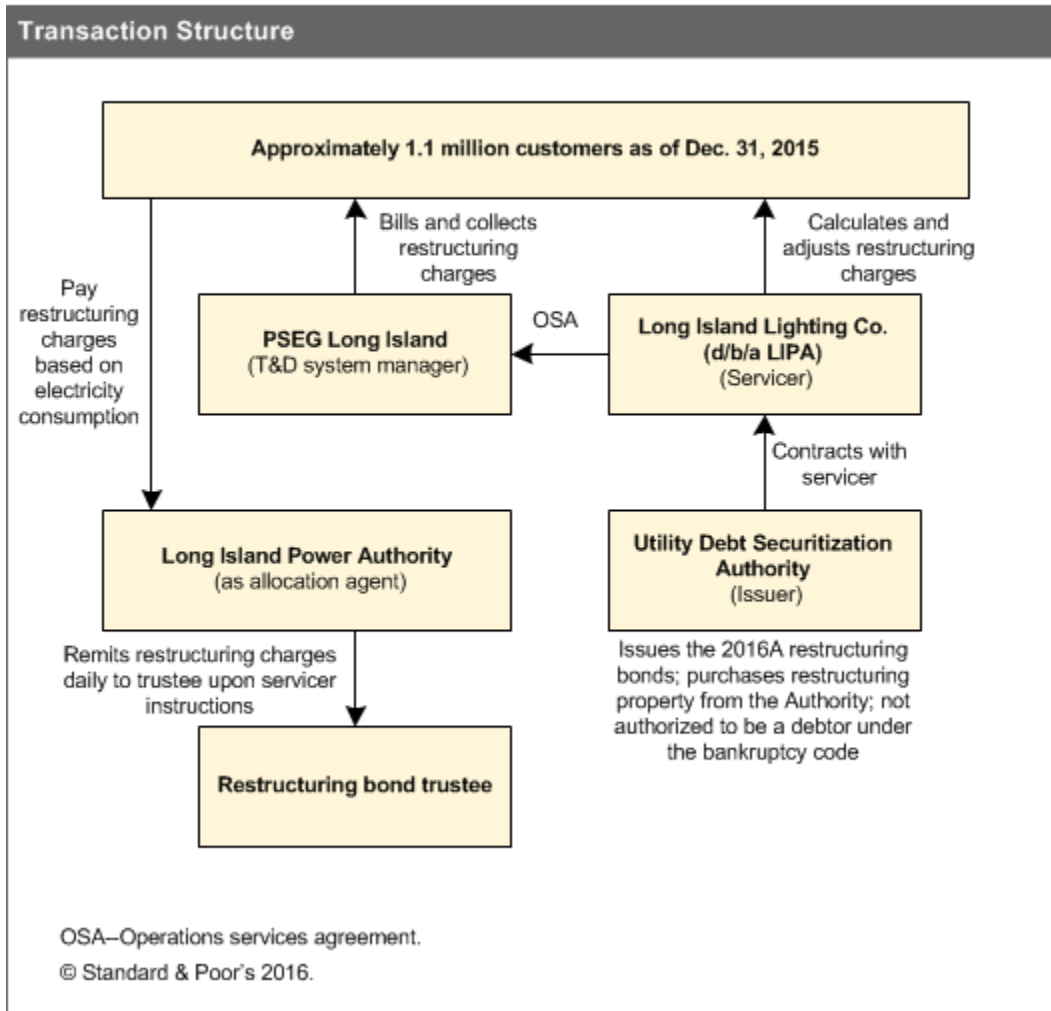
Transaction Structure

Approximately 1.1 million customers as of Dec. 31, 2015

Pay restructuring charges based on electricity consumption

Bills and collects restructuring charges

Calculates and adjusts restructuring charges

PSEG Long Island
(T&D system manager)

OSA

Long Island Lighting Co.
(d/b/a LIPA)
(Servicer)

Contracts with servicer

Long Island Power Authority
(as allocation agent)

Utility Debt Securitization Authority
(Issuer)

Issues the 2016A restructuring bonds; purchases restructuring property from the Authority; not authorized to be a debtor under the bankruptcy code

Remits restructuring charges daily to trustee upon servicer instructions

Restructuring bond trustee

OSA–Operations services agreement.

© Standard & Poor's 2016.